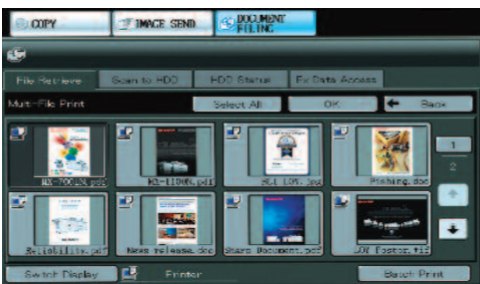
COPY
IMAGE SEND
DOCUMENT FILING

File Retrieve
Scan to HDD
HDD Status
Ex Data Access

Multi-File Print
Select All
OK
Back

MX-7001N.pdf
MX-1100N.pdf
SCI LDN.doc
Fishing.doc
Reliability.pdf
News release.doc
Sharp Document.pdf
LCD Poster.tif

1
2

Switch Display
Printer
Batch Print